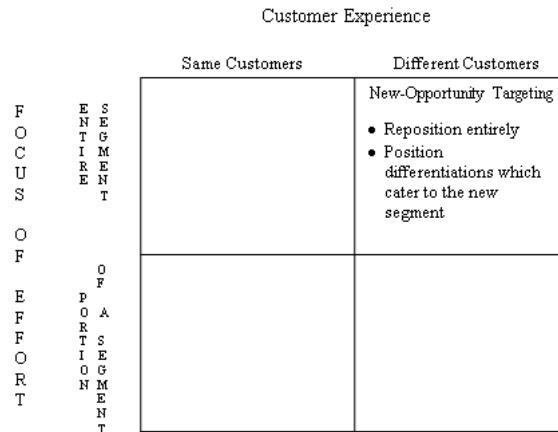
Customer Experience

FOCUS OF EFFORT

| | Same Customers | Different Customers |
|---|---|---|
| ENTIRE SEGMENT | | New-Opportunity Targeting<br>• Reposition entirely<br>• Position differentiations which cater to the new segment |
| PORTION OF A SEGMENT | | |